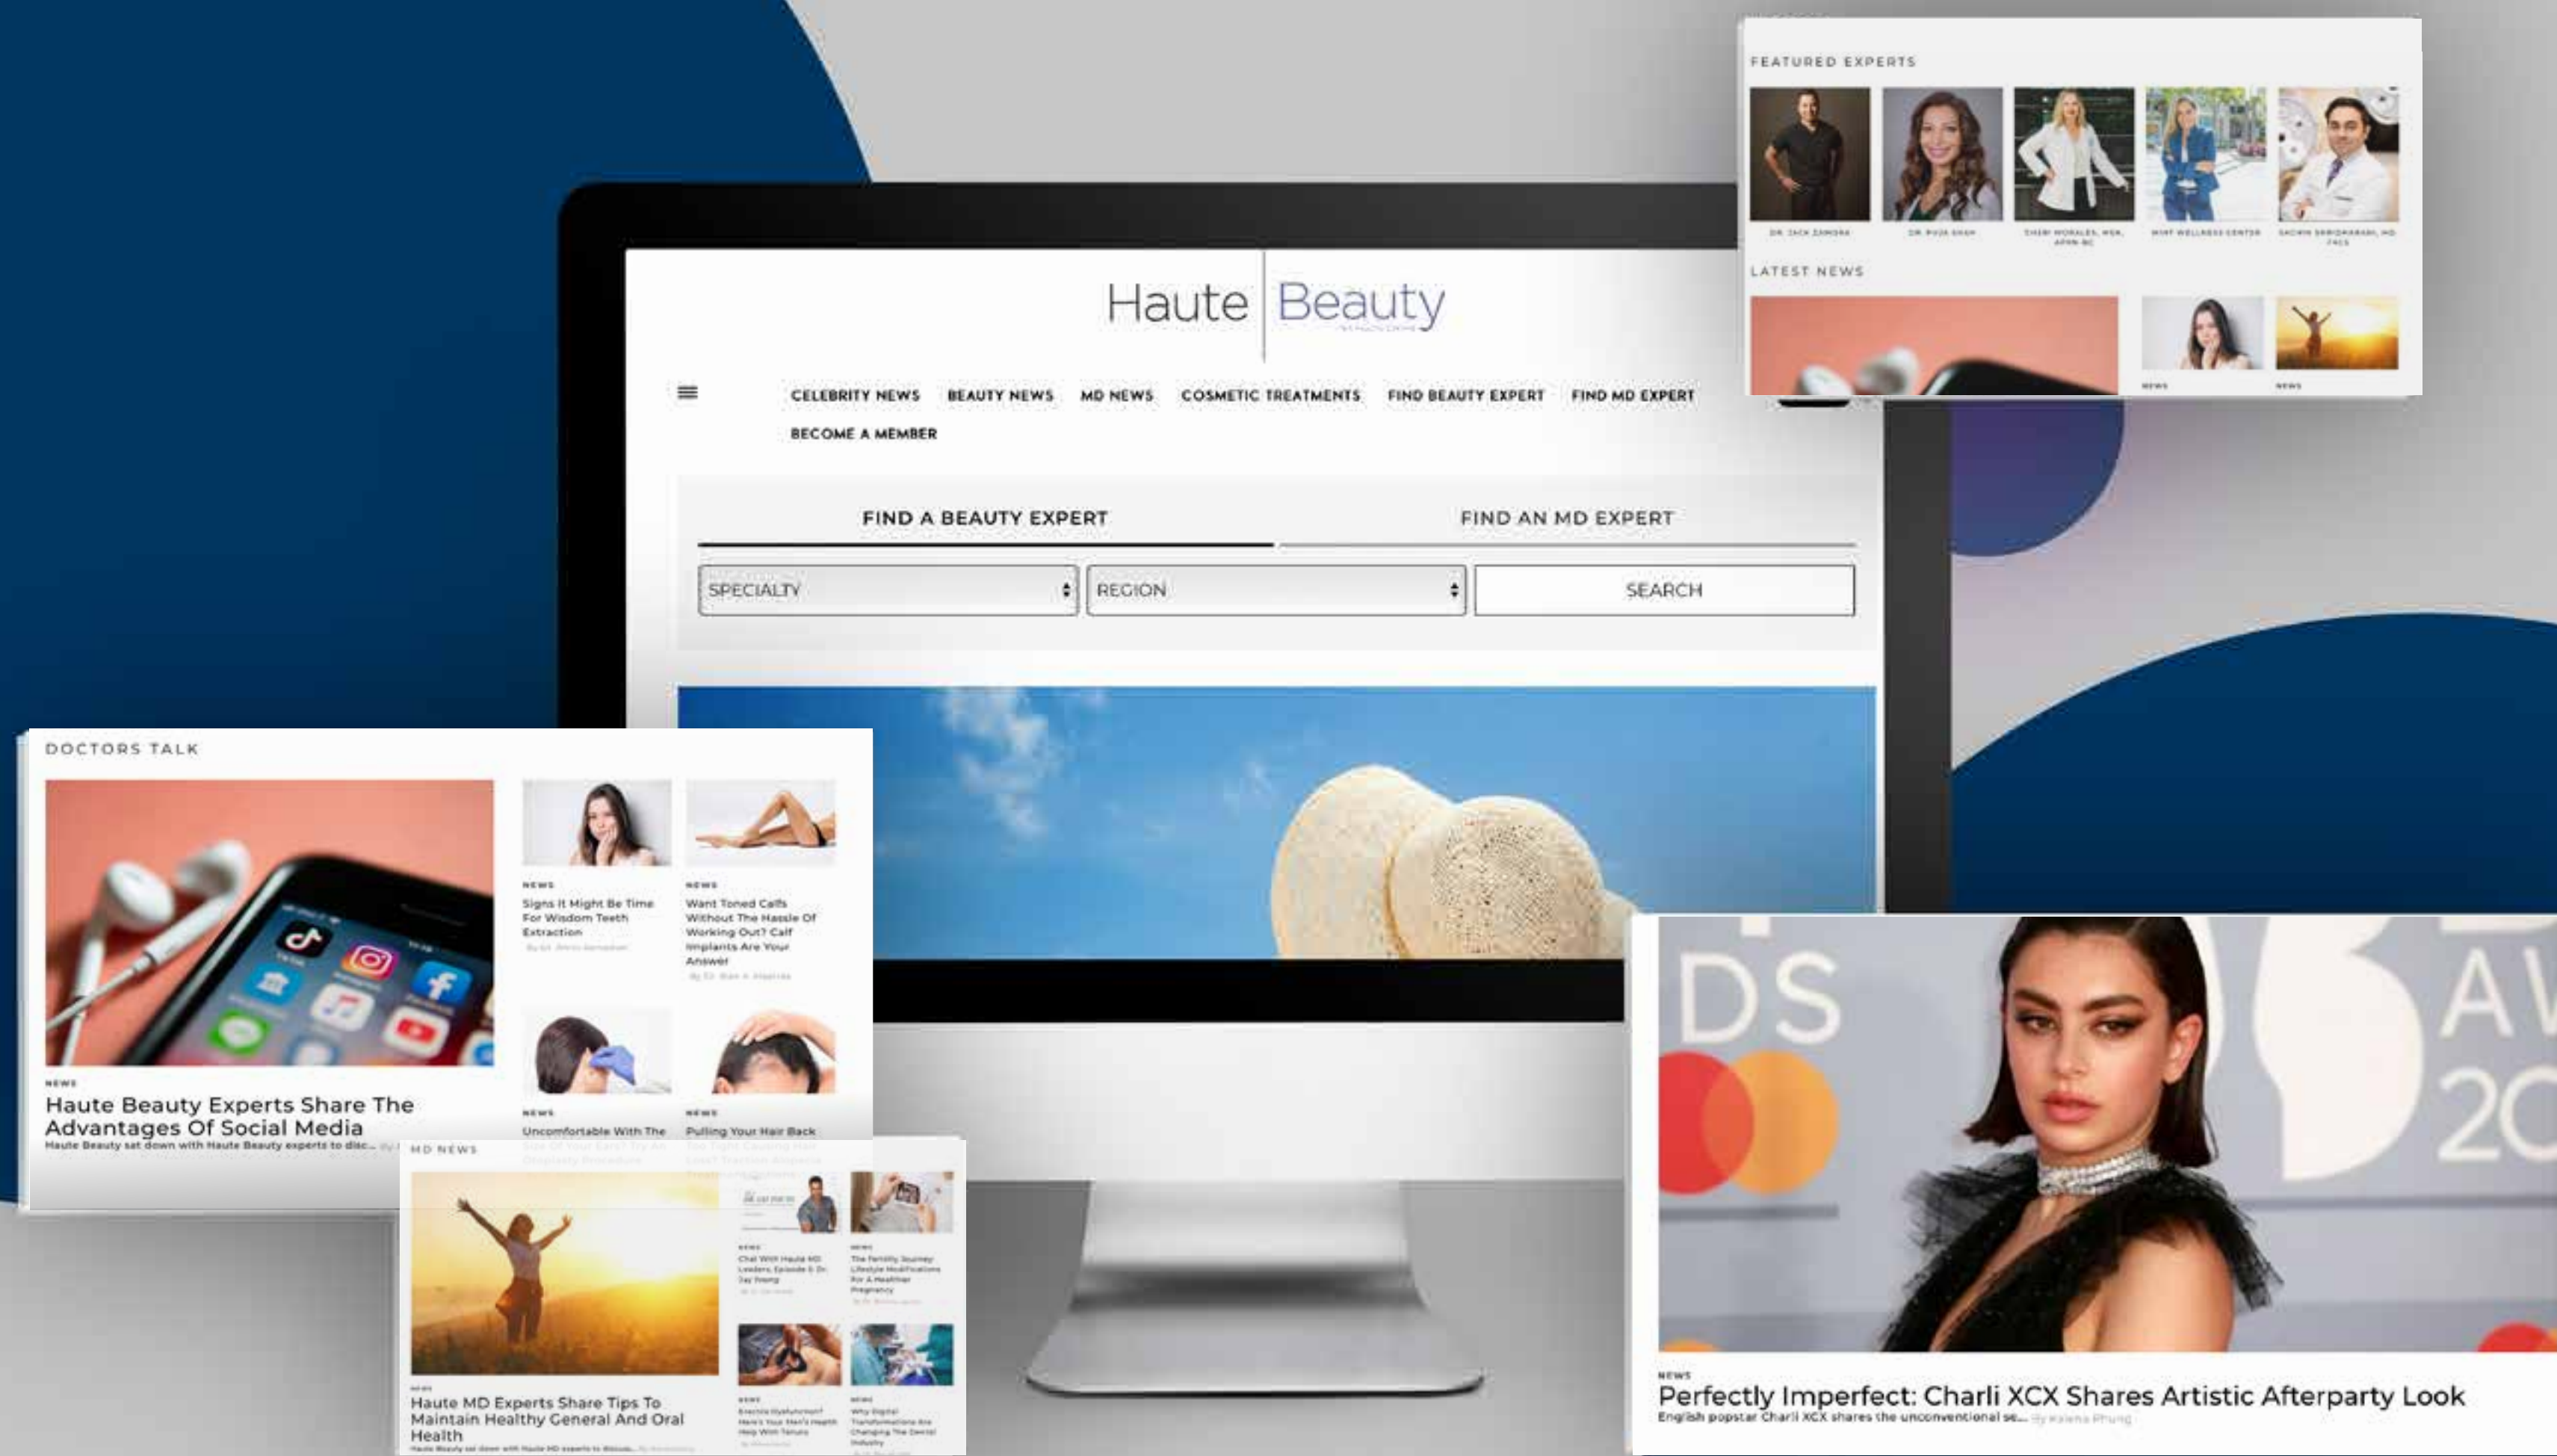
FEATURED EXPERTS

DR. JACK ZAMORA

DR. PUJA SHAH

SHERI MORALES, MSN, APRN-BC

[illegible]

SACHIN SHRIDHARANI, MD FACS

LATEST NEWS

NEWS

NEWS

Haute | Beauty

CELEBRITY NEWS BEAUTY NEWS MD NEWS COSMETIC TREATMENTS FIND BEAUTY EXPERT FIND MD EXPERT BECOME A MEMBER

FIND A BEAUTY EXPERT

FIND AN MD EXPERT

SPECIALTY

REGION

SEARCH

DOCTORS TALK

NEWS

Signs It Might Be Time For Wisdom Teeth Extraction

NEWS

Want Toned Calfs Without The Hassle Of Working Out? Calf Implants Are Your Answer

NEWS

Haute Beauty Experts Share The Advantages Of Social Media

Haute Beauty sat down with Haute Beauty experts to disc...

NEWS

Uncomfortable With The

NEWS

Pulling Your Hair Back

MD NEWS

NEWS

Chat With Haute MD Leaders, Episode 5: Dr. Jay Yoong

NEWS

The Fertility Journey: Lifestyle Modifications For A Healthier Pregnancy

NEWS

Haute MD Experts Share Tips To Maintain Healthy General And Oral Health

NEWS

Erectile Dysfunction? Here's Your Man's Health Help With Tenure

NEWS

Why Digital Transformations Are Changing The Dental Industry

NEWS

Perfectly Imperfect: Charli XCX Shares Artistic Afterparty Look

English popstar Charli XCX shares the unconventional se...